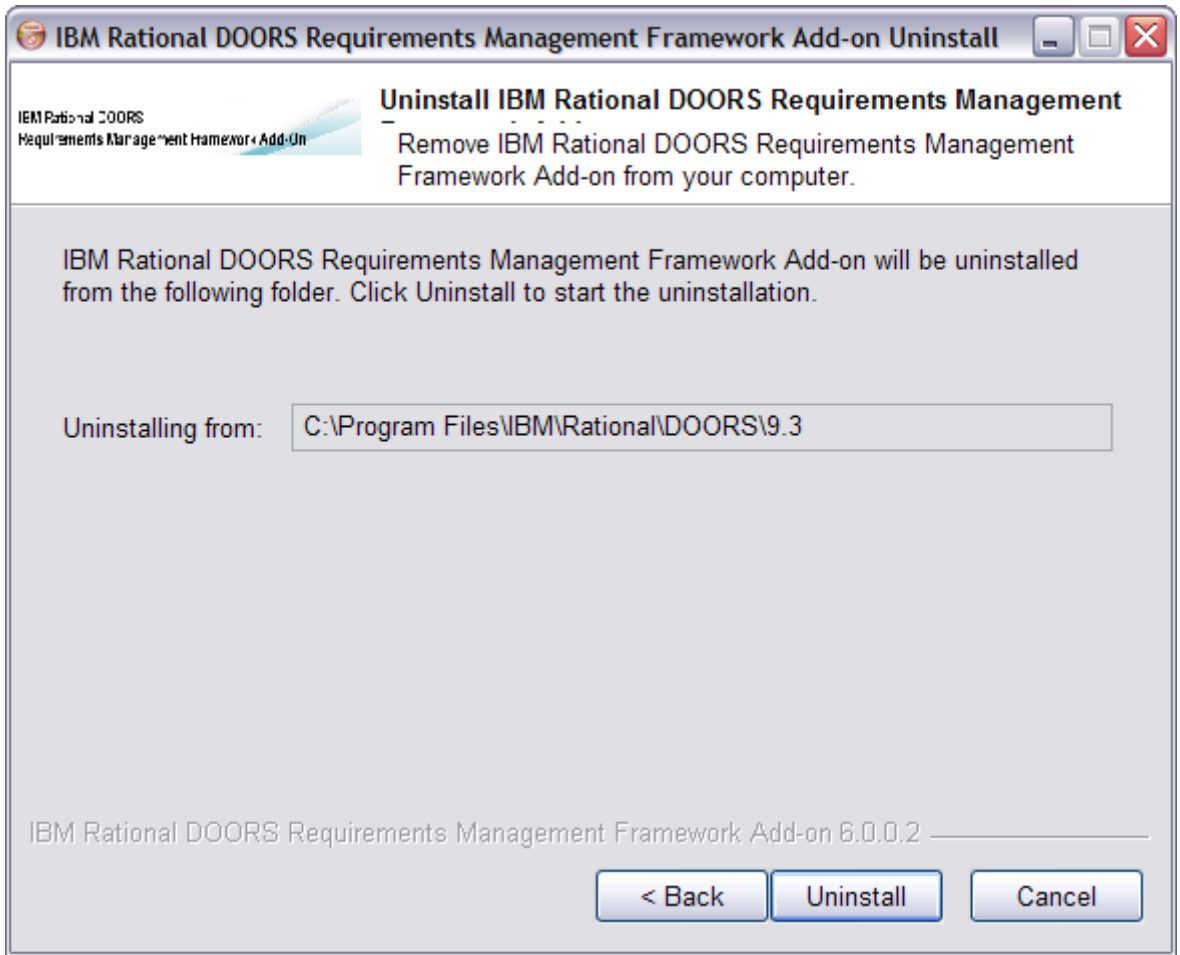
IBM Rational DOORS Requirements Management Framework Add-on Uninstall

IBM Rational DOORS
Requirements Management Framework Add-On

Uninstall IBM Rational DOORS Requirements Management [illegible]

Remove IBM Rational DOORS Requirements Management Framework Add-on from your computer.

IBM Rational DOORS Requirements Management Framework Add-on will be uninstalled from the following folder. Click Uninstall to start the uninstallation.

Uninstalling from: C:\Program Files\IBM\Rational\DOORS\9.3

IBM Rational DOORS Requirements Management Framework Add-on 6.0.0.2

< Back | Uninstall | Cancel